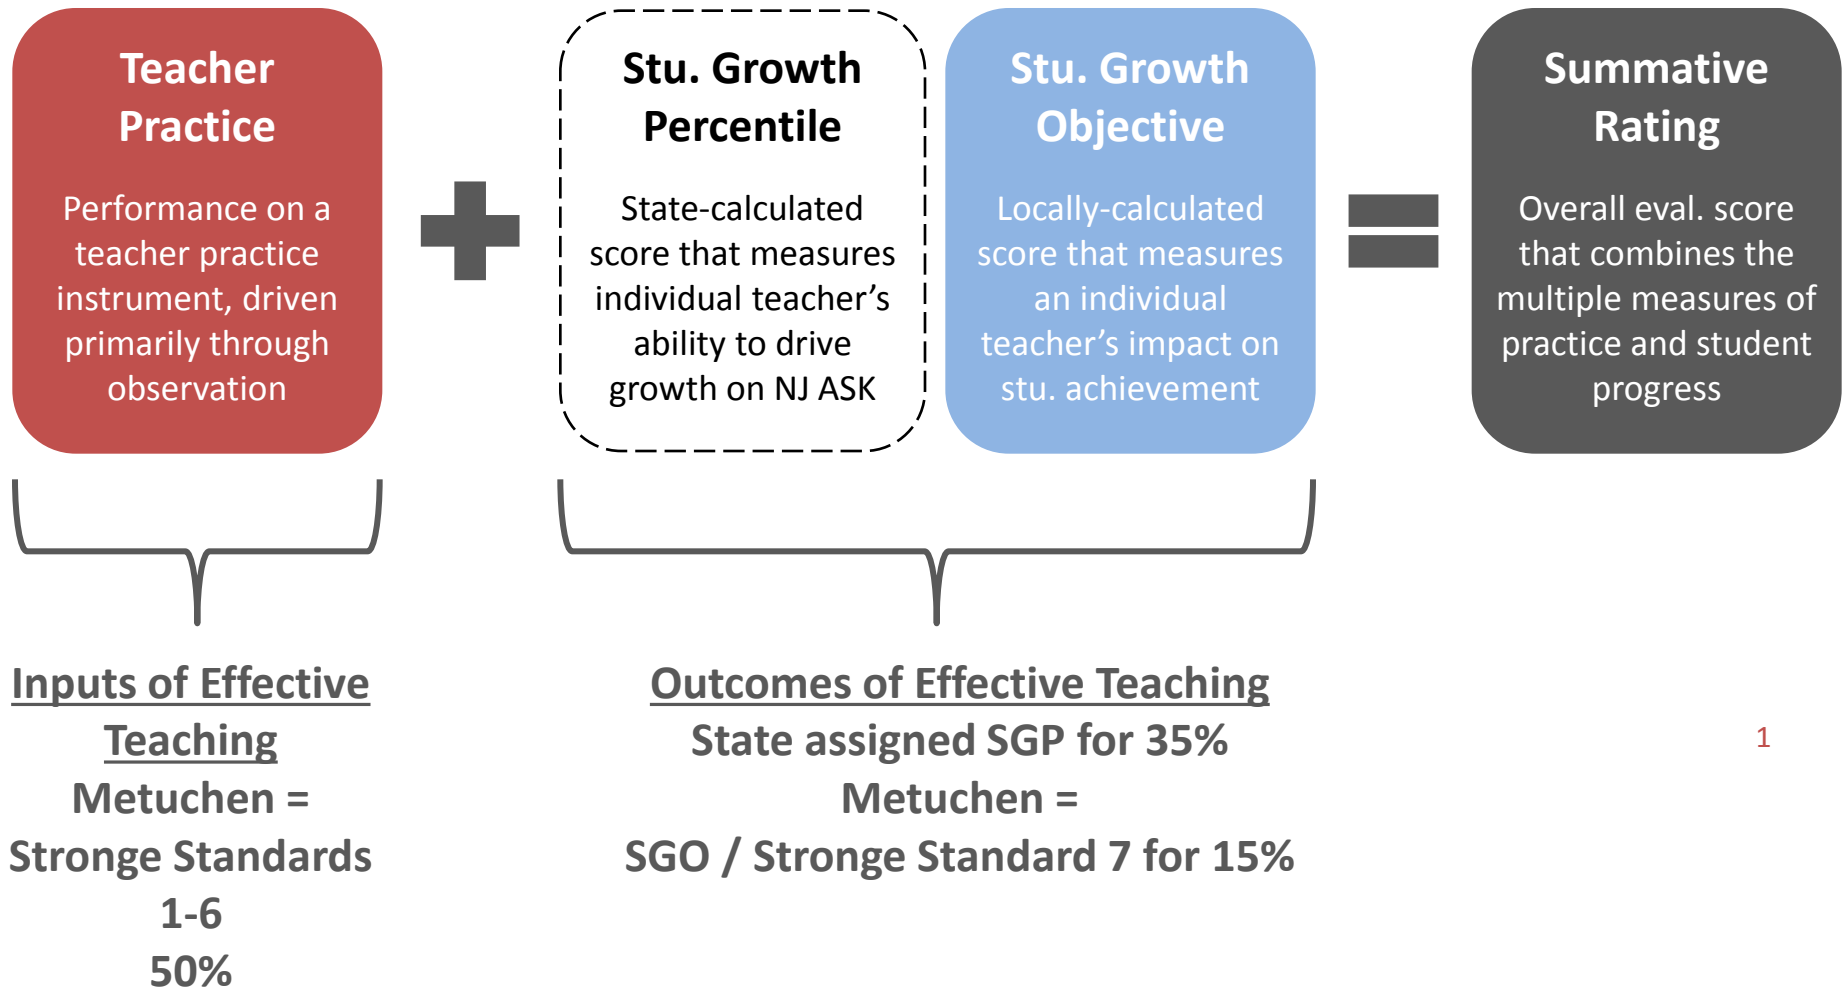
Teacher Practice

Performance on a teacher practice instrument, driven primarily through observation

Stu. Growth Percentile

State-calculated score that measures individual teacher's ability to drive growth on NJ ASK

Stu. Growth Objective

Locally-calculated score that measures an individual teacher's impact on stu. achievement

Summative Rating

Overall eval. score that combines the multiple measures of practice and student progress

Inputs of Effective Teaching
Metuchen =
Stronge Standards
1-6
50%

Outcomes of Effective Teaching
State assigned SGP for 35%
Metuchen =
SGO / Stronge Standard 7 for 15%

1